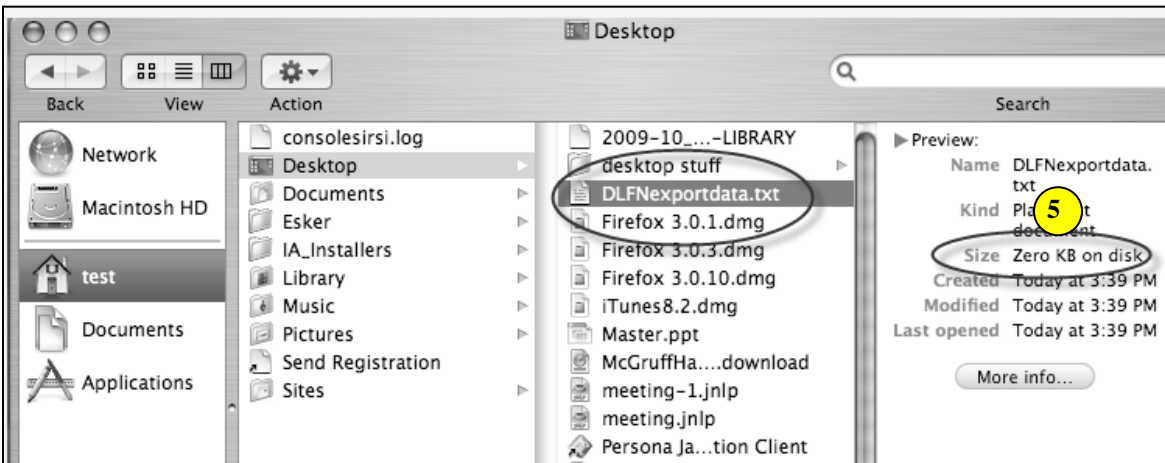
Desktop

Back View Action Search

Network
Macintosh HD
test
Documents
Applications

consolesirsi.log
Desktop
Documents
Esker
IA_Installers
Library
Music
Pictures
Send Registration
Sites

2009-10_...-LIBRARY
desktop stuff
DLFNexportdata.txt
Firefox 3.0.1.dmg
Firefox 3.0.3.dmg
Firefox 3.0.10.dmg
iTunes8.2.dmg
Master.ppt
McGruffHa....download
meeting-1.jnlp
meeting.jnlp
Persona Ja...tion Client

▶ Preview:
Name DLFNexportdata.txt
Kind Pla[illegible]t document
5
Size Zero KB on disk
Created Today at 3:39 PM
Modified Today at 3:39 PM
Last opened Today at 3:39 PM

More info...